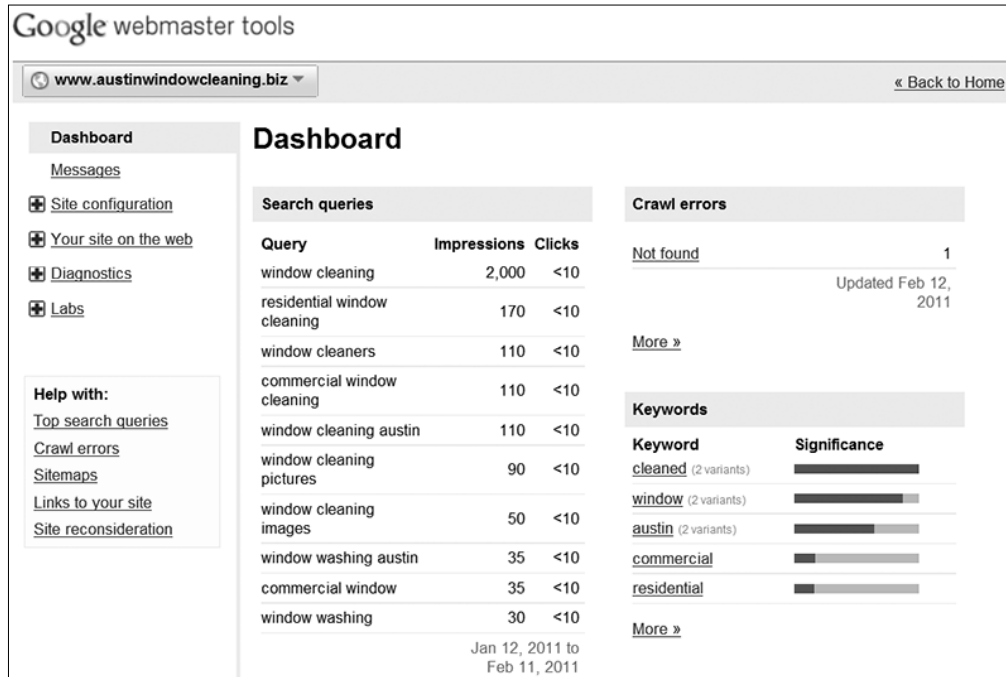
Google webmaster tools

www.austinwindowcleaning.biz

« Back to Home

Dashboard
Messages
Site configuration
Your site on the web
Diagnostics
Labs

Help with:
Top search queries
Crawl errors
Sitemaps
Links to your site
Site reconsideration

Dashboard

Search queries

| Query | Impressions | Clicks |
|---|---|---|
| window cleaning | 2,000 | <10 |
| residential window cleaning | 170 | <10 |
| window cleaners | 110 | <10 |
| commercial window cleaning | 110 | <10 |
| window cleaning austin | 110 | <10 |
| window cleaning pictures | 90 | <10 |
| window cleaning images | 50 | <10 |
| window washing austin | 35 | <10 |
| commercial window | 35 | <10 |
| window washing | 30 | <10 |

Jan 12, 2011 to Feb 11, 2011

Crawl errors

Not found 1

Updated Feb 12, 2011

More »

Keywords

| Keyword | Significance |
|---|---|
| cleaned (2 variants) | |
| window (2 variants) | |
| austin (2 variants) | |
| commercial | |
| residential | |

More »